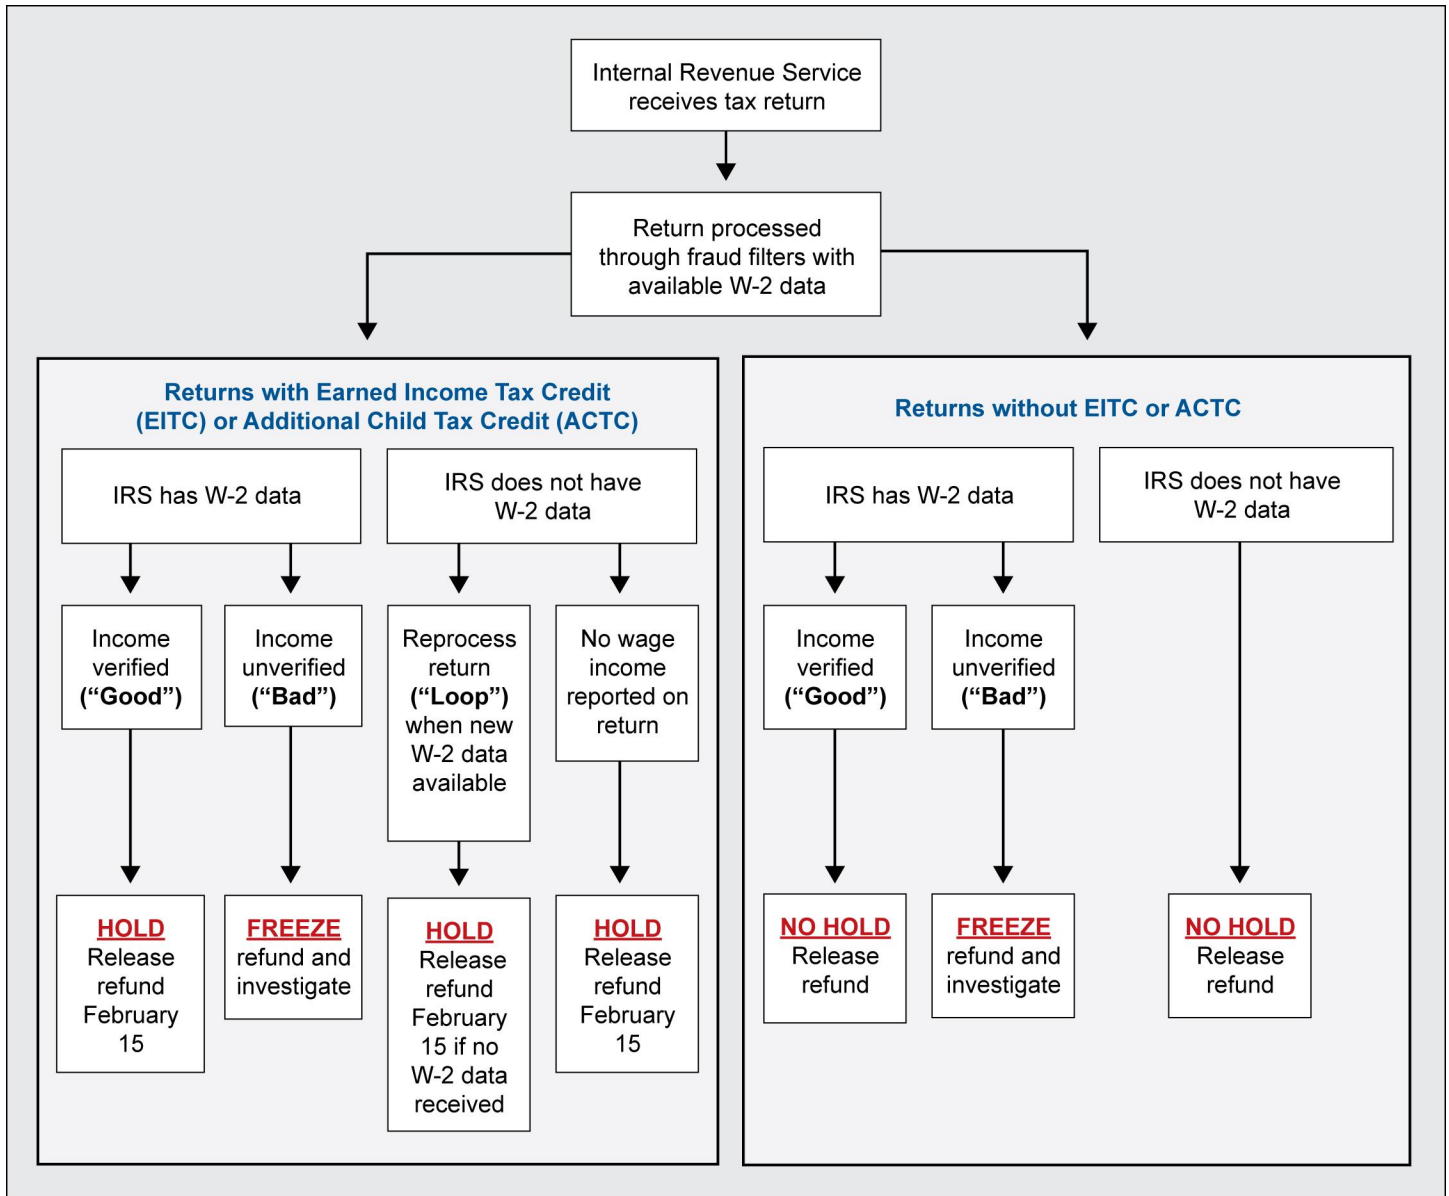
Internal Revenue Service receives tax return

Return processed through fraud filters with available W-2 data

Returns with Earned Income Tax Credit (EITC) or Additional Child Tax Credit (ACTC)

IRS has W-2 data

IRS does not have W-2 data

Income verified ("Good")

Income unverified ("Bad")

Reprocess return ("Loop") when new W-2 data available

No wage income reported on return

HOLD Release refund February 15

FREEZE refund and investigate

HOLD Release refund February 15 if no W-2 data received

HOLD Release refund February 15

Returns without EITC or ACTC

IRS has W-2 data

IRS does not have W-2 data

Income verified ("Good")

Income unverified ("Bad")

NO HOLD Release refund

FREEZE refund and investigate

NO HOLD Release refund